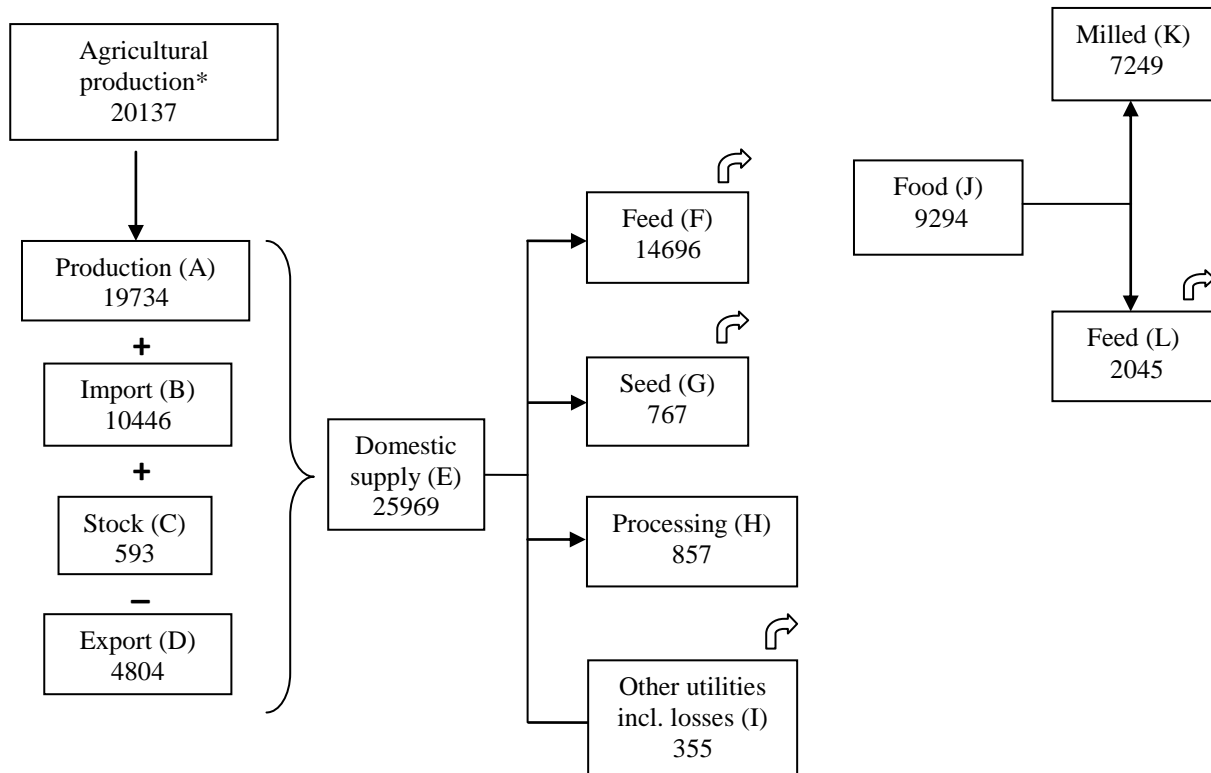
Agricultural production*
20137

Production (A)
19734

+

Import (B)
10446

+

Stock (C)
593

−

Export (D)
4804

Domestic supply (E)
25969

Feed (F)
14696

Seed (G)
767

Processing (H)
857

Other utilities incl. losses (I)
355

Milled (K)
7249

Food (J)
9294

Feed (L)
2045